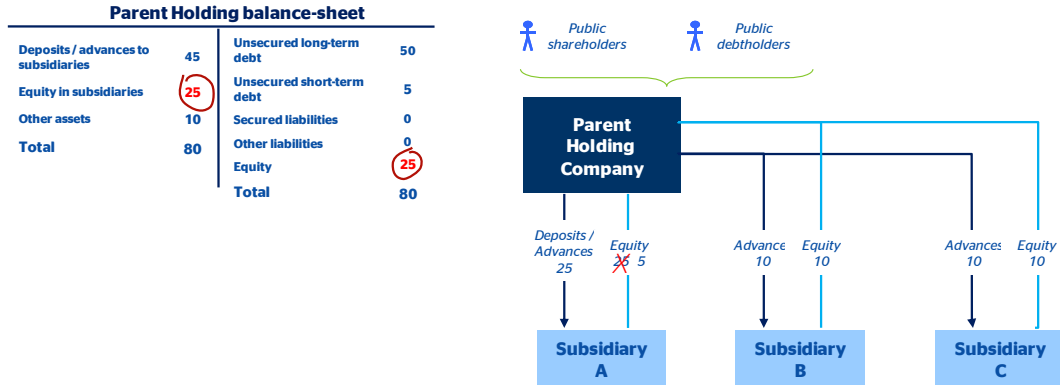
Parent Holding balance-sheet

| | | | |
|---|---|---|---|
| Deposits / advances to subsidiaries | 45 | Unsecured long-term debt | 50 |
| Equity in subsidiaries | 25 | Unsecured short-term debt | 5 |
| Other assets | 10 | Secured liabilities | 0 |
| Total | 80 | Other liabilities | 0 |
| | | Equity | 25 |
| | | Total | 80 |

Public shareholders

Public debtholders

Parent Holding Company

Deposits / Advances 25

Equity ~~25~~ 5

Advances 10

Equity 10

Advances 10

Equity 10

Subsidiary A

Subsidiary B

Subsidiary C